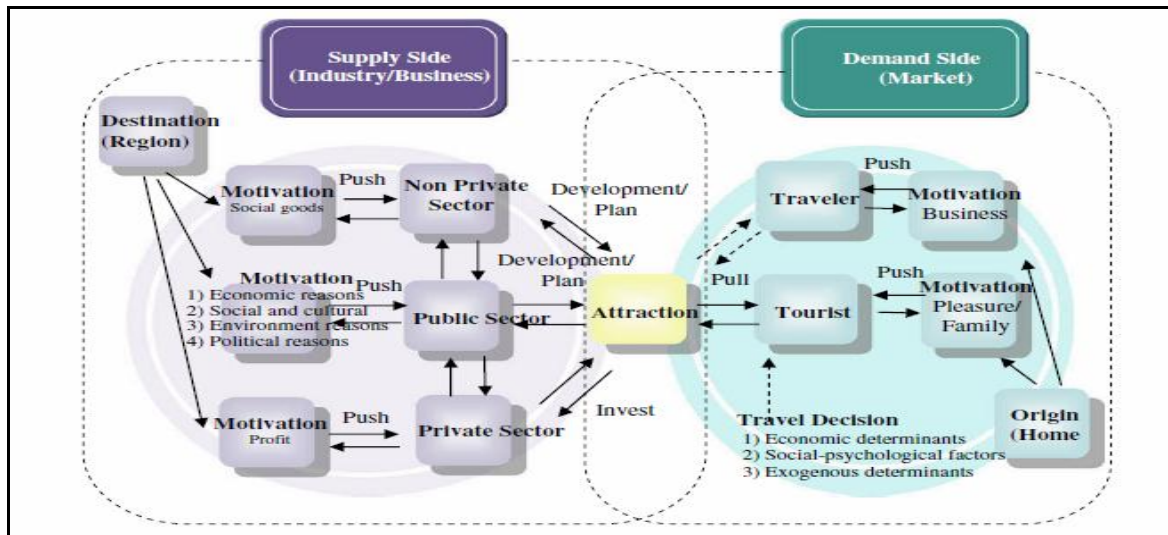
Supply Side (Industry/Business)

Demand Side (Market)

Destination (Region)

Motivation
Social goods

Push

Non Private Sector

Development/ Plan

Motivation
1) Economic reasons
2) Social and cultural
3) Environment reasons
4) Political reasons

Push

Development/ Plan

Public Sector

Attraction

Motivation
Profit

Push

Private Sector

Invest

Push

Traveler

Motivation
Business

Pull

Push

Tourist

Motivation
Pleasure/ Family

Travel Decision
1) Economic determinants
2) Social-psychological factors
3) Exogenous determinants

Origin (Home